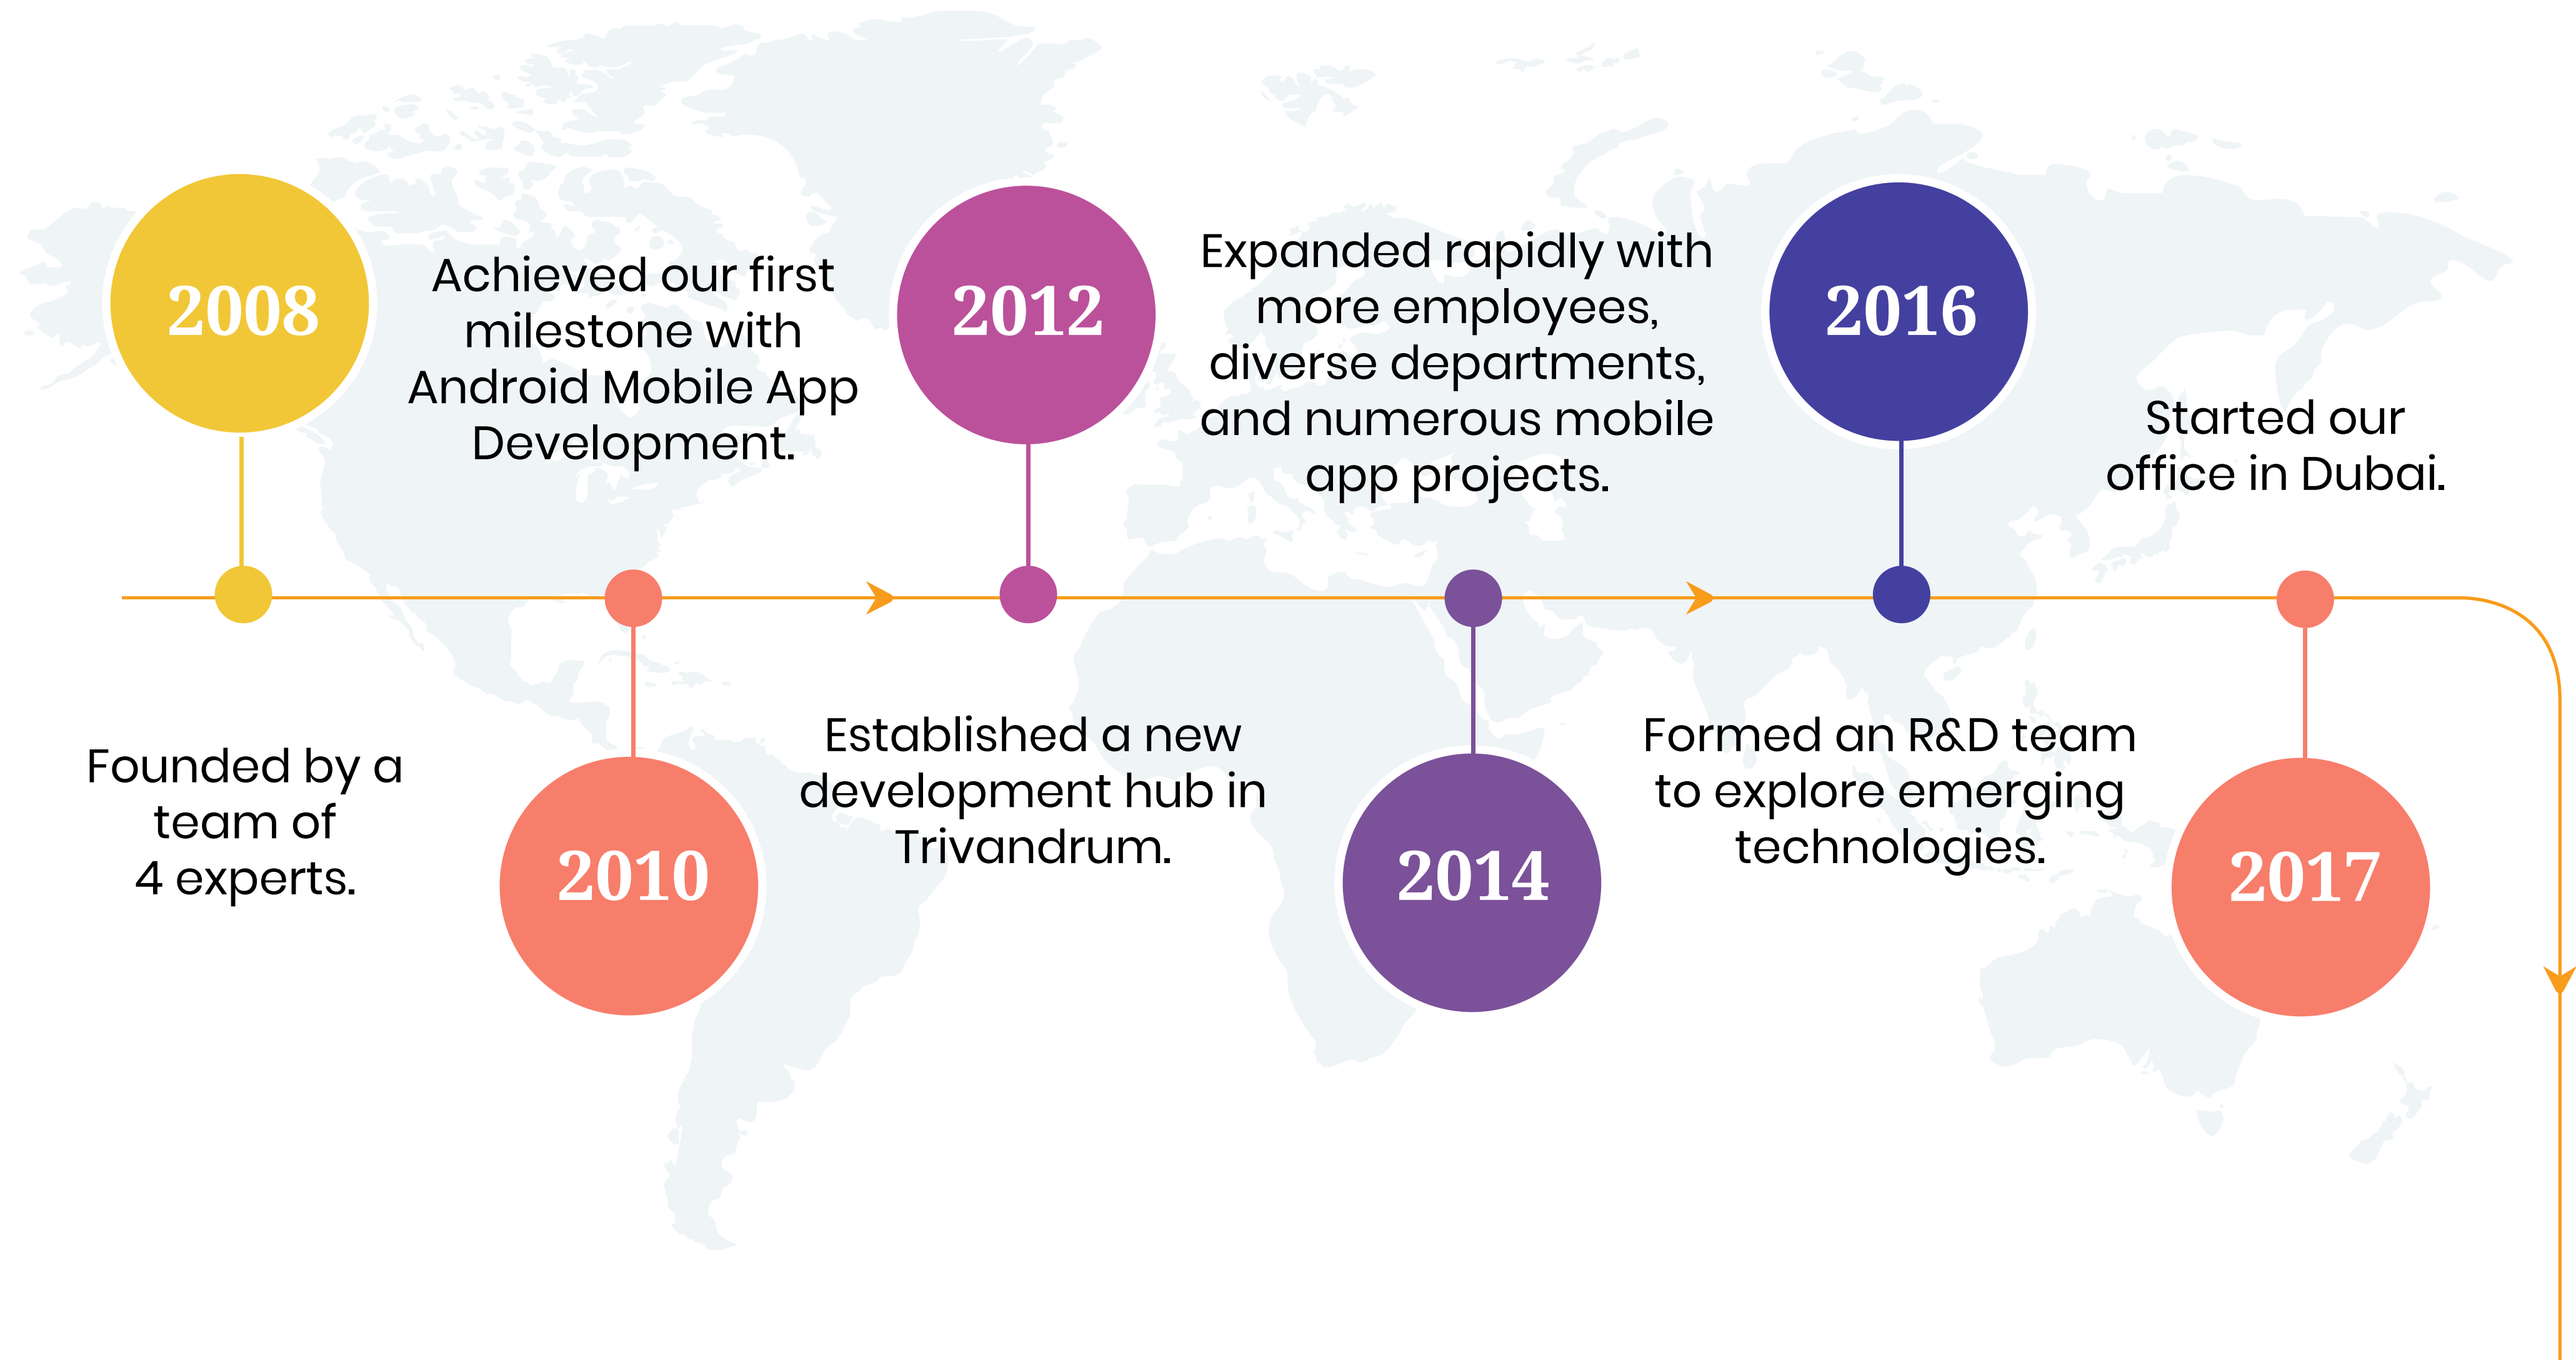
2008

Founded by a team of 4 experts.

2010

Achieved our first milestone with Android Mobile App Development.

2012

Established a new development hub in Trivandrum.

2014

Expanded rapidly with more employees, diverse departments, and numerous mobile app projects.

2016

Formed an R&D team to explore emerging technologies.

2017

Started our office in Dubai.